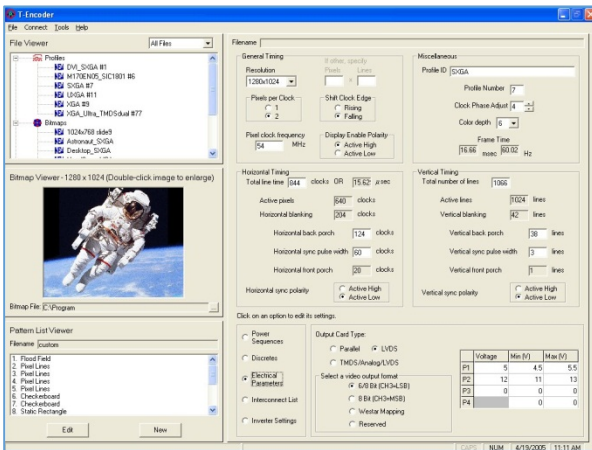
T-Encoder

File Connect Tools Help

File Viewer

All Files

Profiles
DVI_SXGA #1
M170EN05_SIC1801 #6
SXGA #7
UXGA #11
XGA #9
XGA_Ultra_TMDSdual #77
Bitmaps
1024x768 slide9
Astronaut_SXGA
Desktop_SXGA

Bitmap Viewer - 1280 x 1024 (Double-click image to enlarge)

Bitmap File: C:\Program

Pattern List Viewer

Filename custom

1. Flood Field
2. Pixel Lines
3. Pixel Lines
4. Pixel Lines
5. Pixel Lines
6. Checkerboard
7. Checkerboard
8. Static Rectangle

Edit

New

Filename

General Timing

Resolution
1280x1024

If other, specify
Pixels Lines
x

Pixels per Clock
1
2

Shift Clock Edge
Rising
Falling

Pixel clock frequency
54 MHz

Display Enable Polarity
Active High
Active Low

Miscellaneous

Profile ID SXGA

Profile Number 7

Clock Phase Adjust 4

Color depth 6

Frame Time
16.66 msec 60.02 Hz

Horizontal Timing

Total line time 844 clocks OR 15.62 μsec

Active pixels 640 clocks

Horizontal blanking 204 clocks

Horizontal back porch 124 clocks

Horizontal sync pulse width 60 clocks

Horizontal front porch 20 clocks

Horizontal sync polarity
Active High
Active Low

Vertical Timing

Total number of lines 1066

Active lines 1024 lines

Vertical blanking 42 lines

Vertical back porch 38 lines

Vertical sync pulse width 3 lines

Vertical front porch 1 lines

Vertical sync polarity
Active High
Active Low

Click on an option to edit its settings.

Power Sequences

Discretes

Electrical Parameters

Interconnect List

Inverter Settings

Output Card Type:
Parallel
LVDS
TMDS/Analog/LVDS

Select a video output format
6/8 Bit (CH3=LSB)
8 Bit (CH3=MSB)
Westar Mapping
Reserved

| | Voltage | Min (V) | Max (V) |
|---|---|---|---|
| P1 | 5 | 4.5 | 5.5 |
| P2 | 12 | 11 | 13 |
| P3 | 0 | 0 | 0 |
| P4 | | 0 | 0 |

CAPS NUM 4/19/2005 11:11 AM